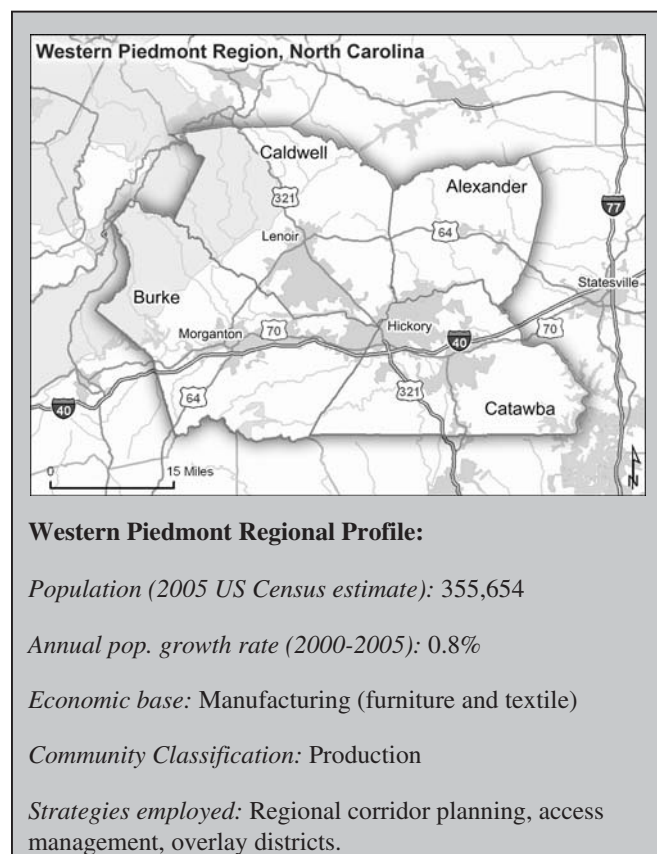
Western Piedmont Region, North Carolina

Caldwell

321

Alexander

77

Lenoir

64

Statesville

Burke

Morganton

70

Hickory

40

70

40

64

321

Catawba

0

15 Miles

N

**Western Piedmont Regional Profile:**

*Population (2005 US Census estimate):* 355,654

*Annual pop. growth rate (2000-2005):* 0.8%

*Economic base:* Manufacturing (furniture and textile)

*Community Classification:* Production

*Strategies employed:* Regional corridor planning, access management, overlay districts.